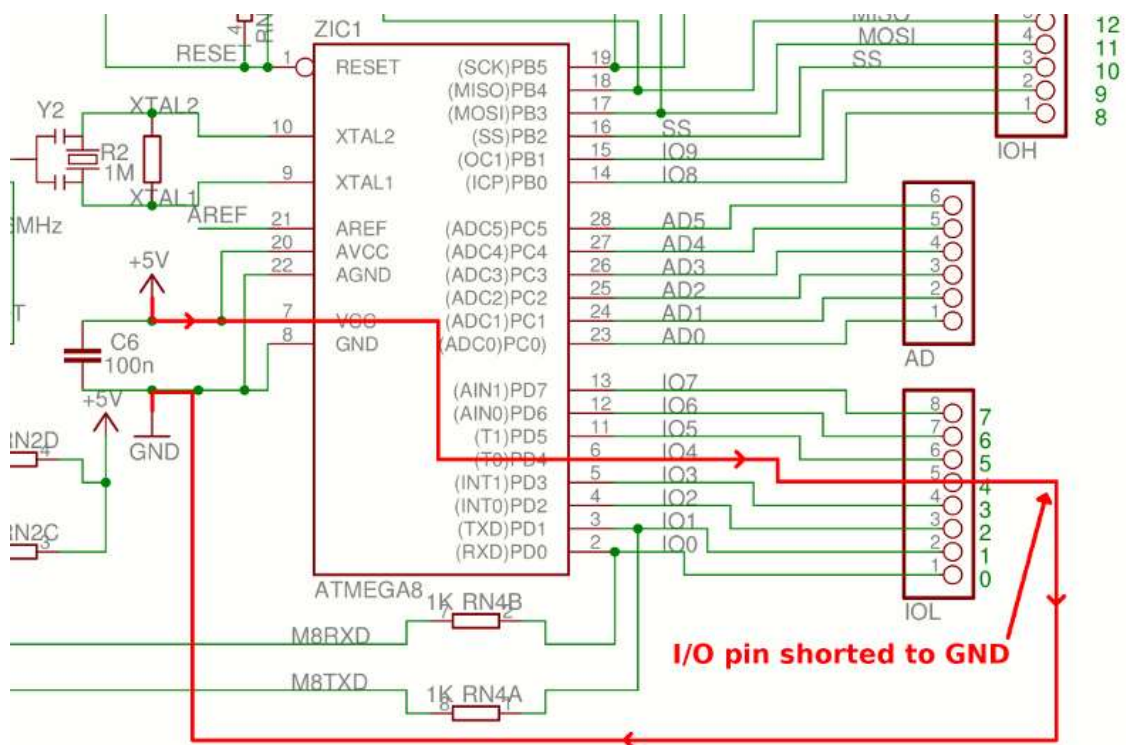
ZIC1
RESET 1 RESET
Y2
XTAL2
R2
1M
XTAL1
10 XTAL2
9 XTAL1
MHz
AREF
21 AREF
20 AVCC
22 AGND
+5V
7 VCC
8 GND
C6
100n
+5V
GND
RN2D
4
RN2C
3
(SCK)PB5 19
(MISO)PB4 18
(MOSI)PB3 17
(SS)PB2 16
(OC1)PB1 15
(ICP)PB0 14
(ADC5)PC5 28
(ADC4)PC4 27
(ADC3)PC3 26
(ADC2)PC2 25
(ADC1)PC1 24
(ADC0)PC0 23
(AIN1)PD7 13
(AIN0)PD6 12
(T1)PD5 11
(T0)PD4 6
(INT1)PD3 5
(INT0)PD2 4
(TXD)PD1 3
(RXD)PD0 2
ATMEGA8
MISO
MOSI
SS
SS
IO9
IO8
5 12
4 11
3 10
2 9
1 8
IOH
AD5
AD4
AD3
AD2
AD1
AD0
6
5
4
3
2
1
AD
IO7
IO6
IO5
IO4
IO3
IO2
IO1
IO0
8 7
7 6
6 5
5 4
4 3
3 2
2 1
1 0
IOL
1K RN4B
7 2
M8RXD
M8TXD
1K RN4A
8 1
I/O pin shorted to GND